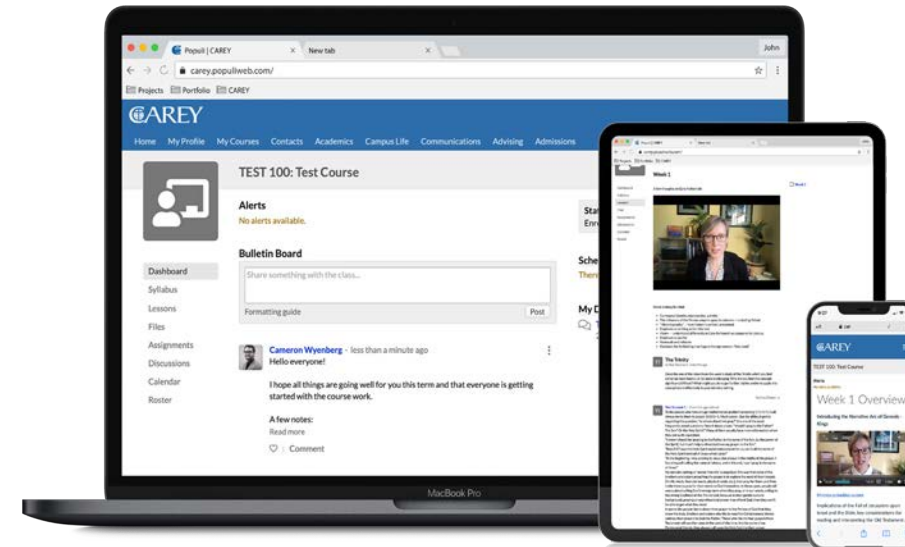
Populi | CAREY
New tab
John
carey.populiweb.com/
Projects Portfolio CAREY
CAREY
Home My Profile My Courses Contacts Academics Campus Life Communications Advising Admissions

TEST 100: Test Course

Alerts
No alerts available.

Bulletin Board
Share something with the class...
Formatting guide
Post

Dashboard
Syllabus
Lessons
Files
Assignments
Discussions
Calendar
Roster

Cameron Wyenberg · less than a minute ago
Hello everyone!

I hope all things are going well for you this term and that everyone is getting started with the course work.

A few notes:
Read more

Comment

Star
Enro
Sche
Ther
My D

MacBook Pro

Week 1
The Trinity

CAREY
TEST 100: Test Course
Week 1 Overview
Introducing the Narrative Art of Genesis - Kings